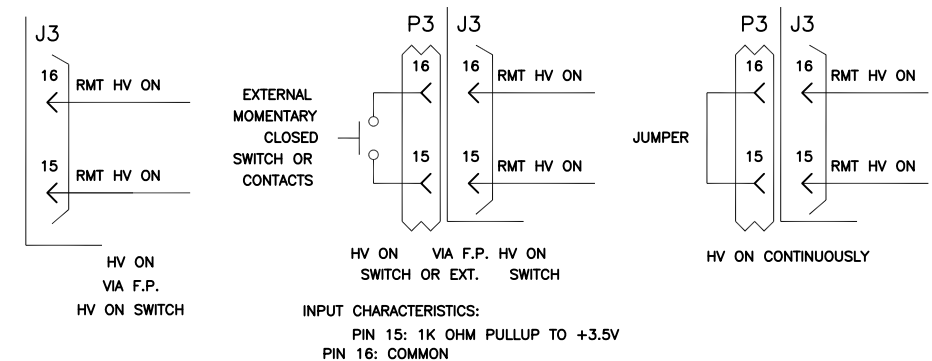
J3

16 RMT HV ON

15 RMT HV ON

HV ON
VIA F.P.
HV ON SWITCH

P3 J3

EXTERNAL
MOMENTARY
CLOSED
SWITCH OR
CONTACTS

16 16 RMT HV ON

15 15 RMT HV ON

HV ON VIA F.P. HV ON
SWITCH OR EXT. SWITCH

P3 J3

JUMPER

16 16 RMT HV ON

15 15 RMT HV ON

HV ON CONTINUOUSLY

INPUT CHARACTERISTICS:
PIN 15: 1K OHM PULLUP TO +3.5V
PIN 16: COMMON